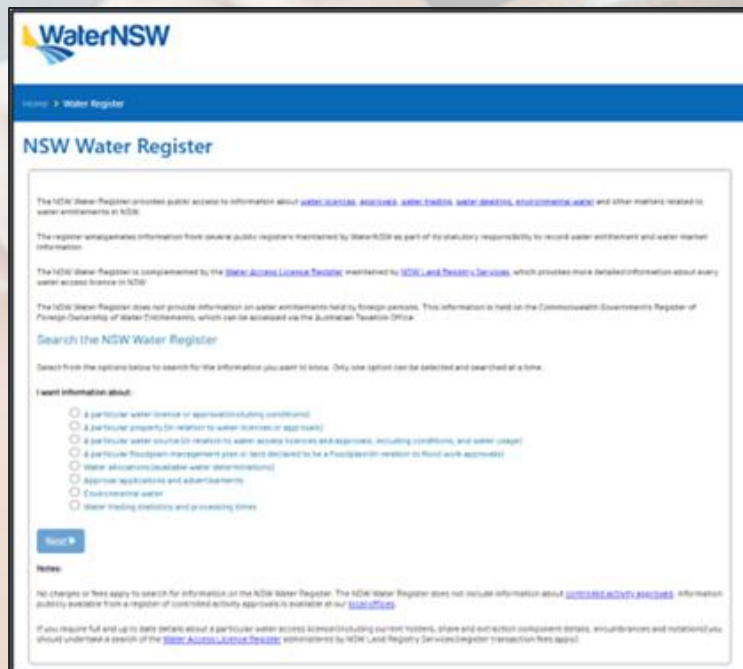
WaterNSW

Home > Water Register

NSW Water Register

The NSW Water Register provides public access to information about water licences, approvals, water trading, water dealings, environmental water and other matters related to water entitlements in NSW.

The register amalgamates information from several public registers maintained by WaterNSW as part of its statutory responsibility to record water entitlement and water market information.

The NSW Water Register is complemented by the Water Access Licence Register maintained by NSW Land Registry Services, which provides more detailed information about every water access licence in NSW.

The NSW Water Register does not provide information on water entitlements held by foreign persons. This information is held on the Commonwealth Government's Register of Foreign Ownership of Water Entitlements, which can be accessed via the Australian Taxation Office.

Search the NSW Water Register

Select from the options below to search for the information you want to know. Only one option can be selected and searched at a time.

I want information about:

a particular water licence or approval (including conditions)
a particular property (in relation to water licences or approvals)
a particular water source (in relation to water access licences and approvals, including conditions, and water usage)
a particular floodplain management plan or land declared to be a floodplain (in relation to flood work approvals)
Water allocations (available water determinations)
Approval applications and advertisements
Environmental water
Water trading statistics and processing times

Next ▸

Notes:

No charges or fees apply to search for information on the NSW Water Register. The NSW Water Register does not include information about controlled activity approvals. Information publicly available from a register of controlled activity approvals is available at our local offices.

If you require full and up to date details about a particular water access licence (including current holders, share and extraction component details, encumbrances and notations) you should undertake a search of the Water Access Licence Register administered by NSW Land Registry Services (register transaction fees apply).